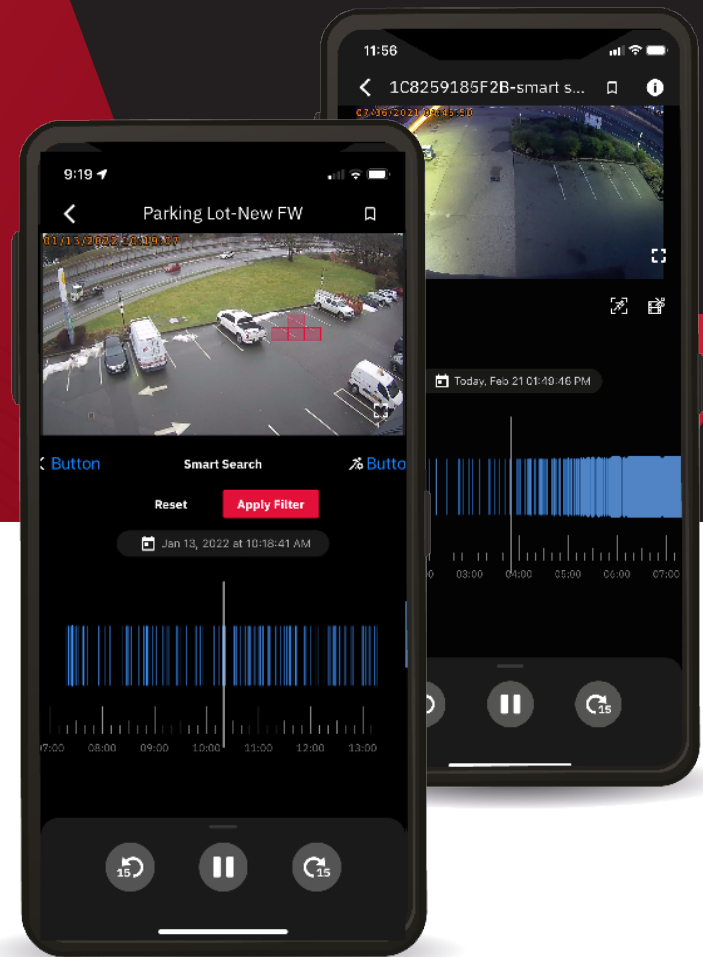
9:19

Parking Lot-New FW

01/13/2022 10:18:37

Button

Smart Search

Butto

Reset

Apply Filter

Jan 13, 2022 at 10:18:41 AM

07:00 08:00 09:00 10:00 11:00 12:00 13:00

15

15

11:56

1C8259185F2B-smart s...

07/16/2021 08:45:50

Today, Feb 21 01:49:46 PM

02:00 03:00 04:00 05:00 06:00 07:00

15